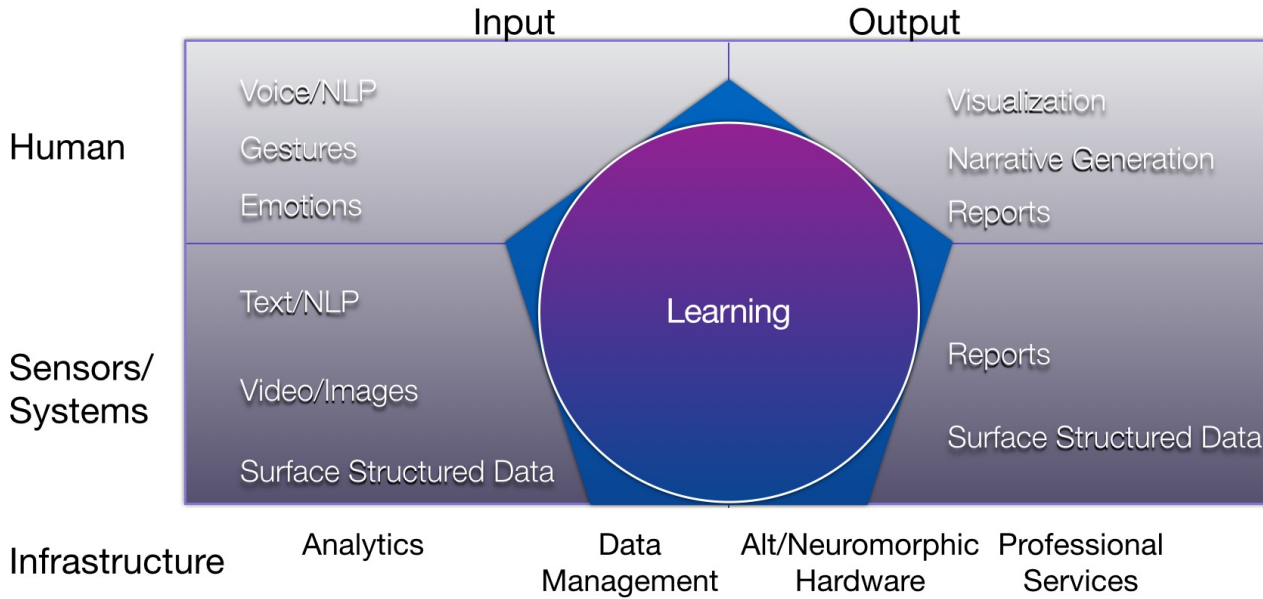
Input

Output

Human

Voice/NLP

Gestures

Emotions

Visualization

Narrative Generation

Reports

Learning

Sensors/ Systems

Text/NLP

Video/Images

Surface Structured Data

Reports

Surface Structured Data

Infrastructure

Analytics

Data Management

Alt/Neuromorphic Hardware

Professional Services